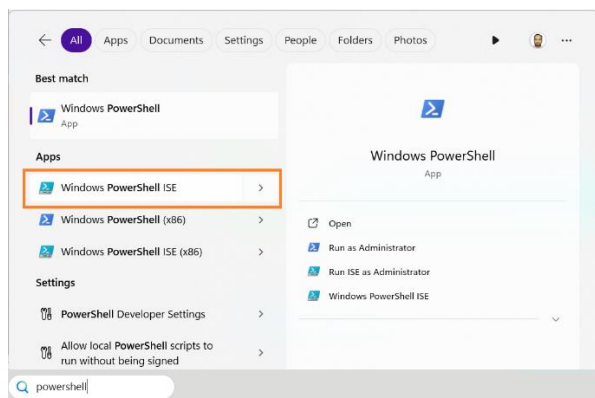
All Apps Documents Settings People Folders Photos

Best match

Windows PowerShell
App

Apps

Windows PowerShell ISE

Windows PowerShell (x86)

Windows PowerShell ISE (x86)

Settings

PowerShell Developer Settings

Allow local PowerShell scripts to run without being signed

Windows PowerShell
App

Open

Run as Administrator

Run ISE as Administrator

Windows PowerShell ISE

powershell